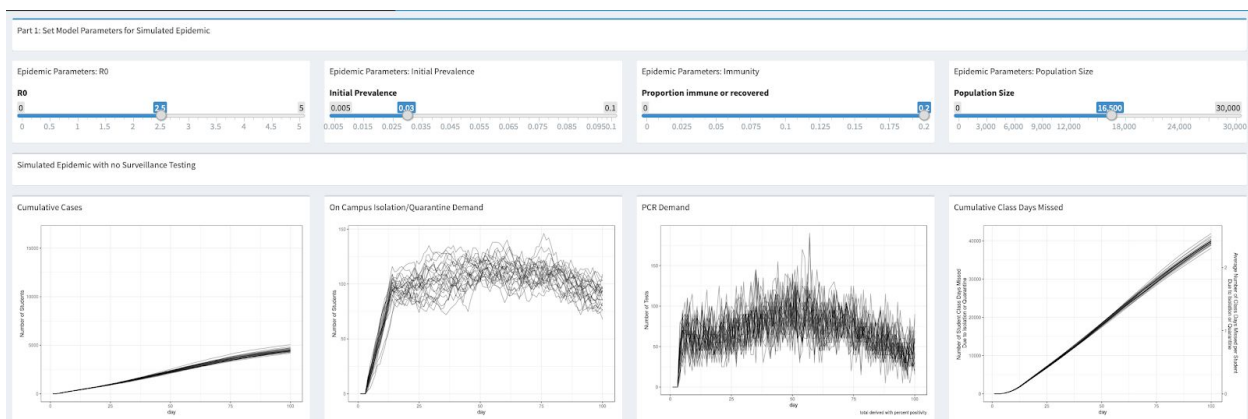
Part 1: Set Model Parameters for Simulated Epidemic

Epidemic Parameters: R0

R0

0 2.5 5

0 0.5 1 1.5 2 2.5 3 3.5 4 4.5 5

Epidemic Parameters: Initial Prevalence

Initial Prevalence

0.005 0.03 0.1

0.005 0.015 0.025 0.035 0.045 0.055 0.065 0.075 0.085 0.0950.1

Epidemic Parameters: Immunity

Proportion immune or recovered

0 0.2

0 0.025 0.05 0.075 0.1 0.125 0.15 0.175 0.2

Epidemic Parameters: Population Size

Population Size

0 16,500 30,000

0 3,000 6,000 9,000 12,000 18,000 24,000 30,000

Simulated Epidemic with no Surveillance Testing

Cumulative Cases

15000

10000

5000

0

Number of Students

0 25 50 75 100

day

On Campus Isolation/Quarantine Demand

150

100

50

0

Number of Students

0 25 50 75 100

day

PCR Demand

150

100

50

0

Number of Tests

0 25 50 75 100

day

total derived with percent positivity

Cumulative Class Days Missed

40000

30000

20000

10000

0

Number of Student Class Days Missed Due to Isolation or Quarantine

Average Number of Class Days Missed per Student Due to Isolation or Quarantine

0 25 50 75 100

day